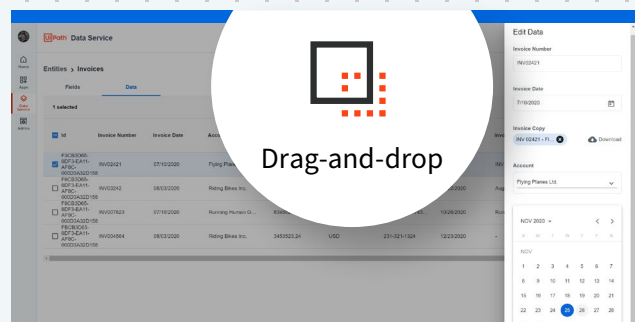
UiPath Data Service

Home
Apps
Data Service
Admin

Entities > Invoices

Fields
Data

1 selected

Id | Invoice Number | Invoice Date | Acco
F3C8D069-BDF3-EA11-AF9C-000D3A32D158 | INV02421 | 07/10/2020 | Flying Planes
F5C8D069-BDF3-EA11-AF9C-000D3A32D158 | INV03242 | 08/03/2020 | Riding Bikes Inc.
F6C8D069-BDF3-EA11-AF9C-000D3A32D158 | INV007623 | 07/18/2020 | Running Human G... | 635 | | | 10/26/2020
FBC8D069-BDF3-EA11-AF9C-000D3A32D158 | INV04564 | 08/03/2020 | Riding Bikes Inc. | 3453523.24 | USD | 231-321-1324 | 12/23/2020

Drag-and-drop

Edit Data

Invoice Number
INV02421

Invoice Date
7/10/2020

Invoice Copy
INV 02421 - Fl...
Download

Account
Flying Planes Ltd.

NOV 2020

NOV
1 2 3 4 5 6 7
8 9 10 11 12 13 14
15 16 17 18 19 20 21
22 23 24 25 26 27 28